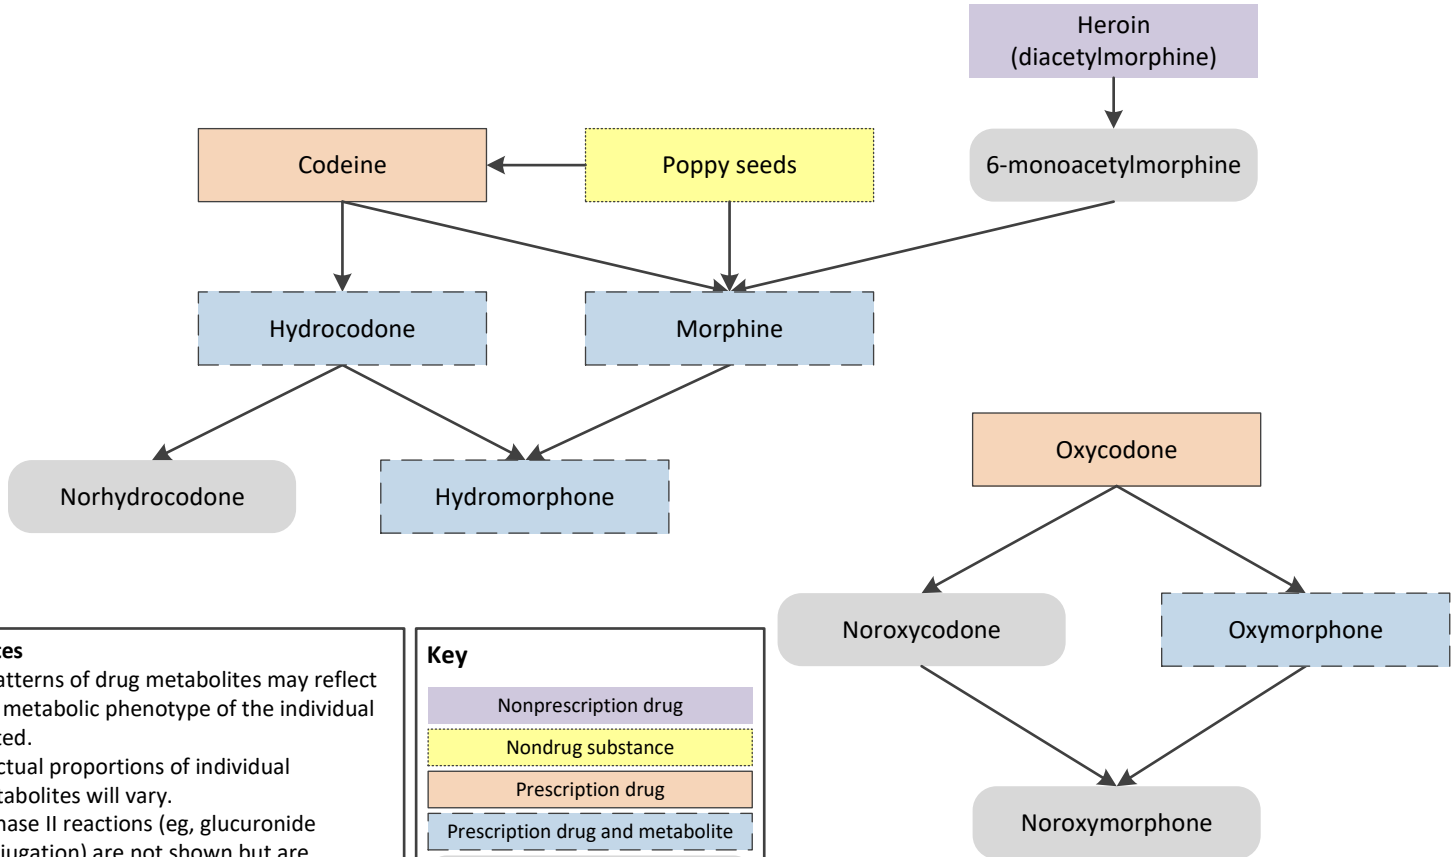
Heroin (diacetylmorphine)

Codeine

Poppy seeds

6-monoacetylmorphine

Hydrocodone

Morphine

Norhydrocodone

Hydromorphone

Oxycodone

Noroxycodone

Oxymorphone

Noroxymorphone

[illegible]tes
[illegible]atterns of drug metabolites may reflect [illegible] metabolic phenotype of the individual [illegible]ted.
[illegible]ctual proportions of individual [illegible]tabolites will vary.
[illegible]hase II reactions (eg, glucuronide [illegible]jugation) are not shown but are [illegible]

Key
Nonprescription drug
Nondrug substance
Prescription drug
Prescription drug and metabolite